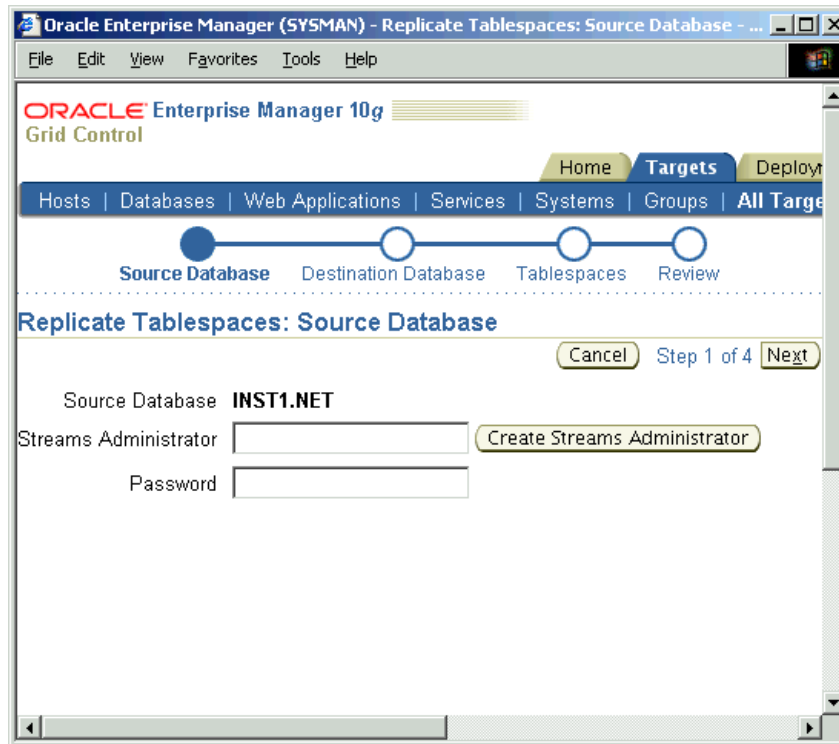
Oracle Enterprise Manager (SYSMAN) - Replicate Tablespaces: Source Database - ...

File Edit View Favorites Tools Help

ORACLE Enterprise Manager 10g
Grid Control

Home Targets Deploy

Hosts | Databases | Web Applications | Services | Systems | Groups | All Targe

Source Database Destination Database Tablespaces Review

Replicate Tablespaces: Source Database

Cancel Step 1 of 4 Next

Source Database INST1.NET

Streams Administrator Create Streams Administrator

Password